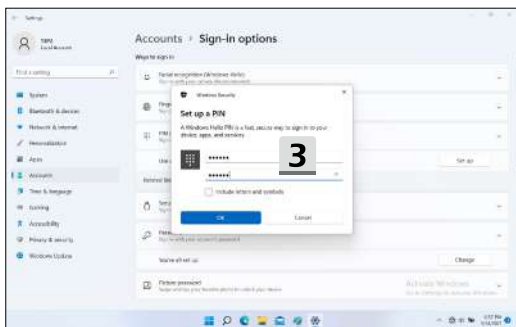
Settings

Accounts › Sign-in options

Ways to sign in

Find a setting

System
Bluetooth & devices
Network & internet
Personalization
Apps
Accounts
Time & language
Gaming
Accessibility
Privacy & security
Windows Update

Facial recognition (Windows Hello)

Windows Security

Set up a PIN

A Windows Hello PIN is a fast, secure way to sign in to your device, apps, and services.

••••••

••••••

3

Include letters and symbols

OK

Cancel

Set up

Related settings

You're all set up

Change

Picture password

Activate Windows